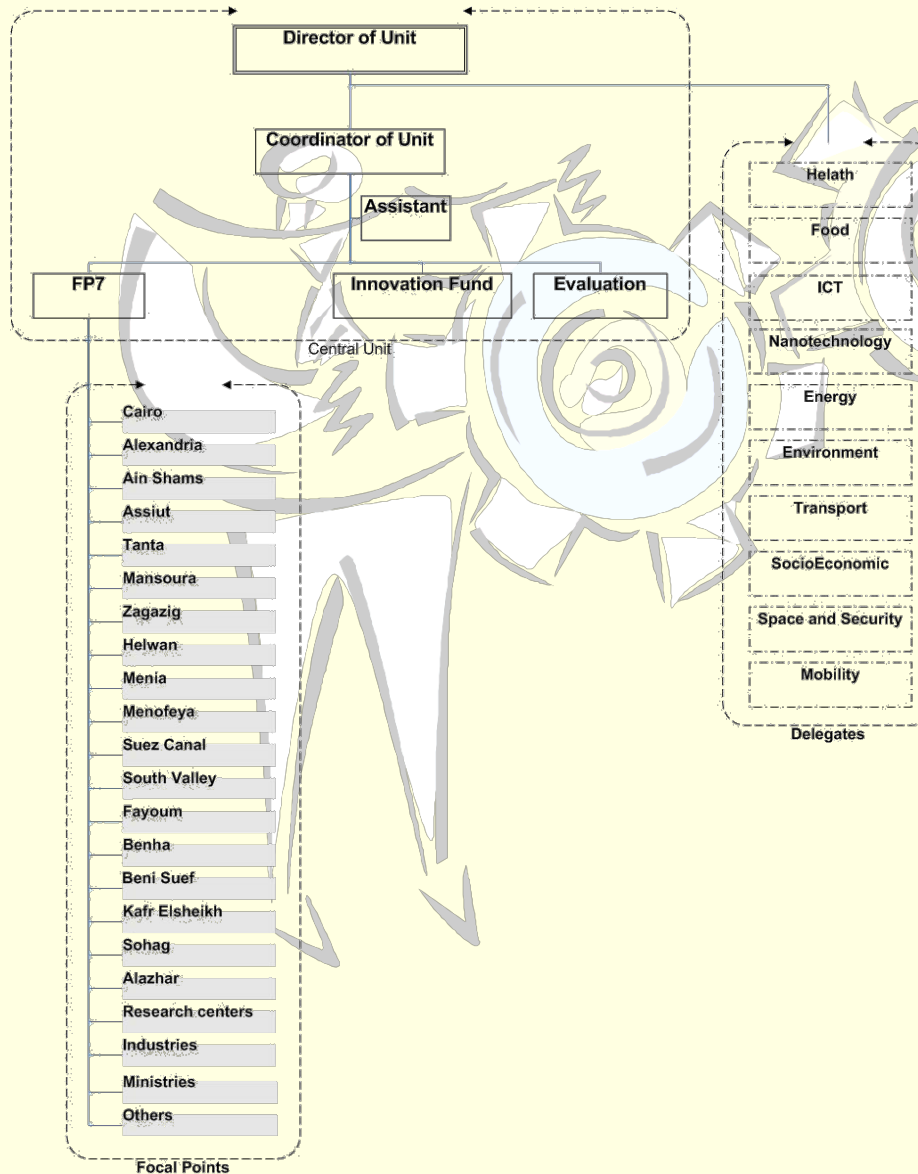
Director of Unit

Coordinator of Unit

Assistant

FP7

Innovation Fund

Evaluation

Central Unit

Cairo
Alexandria
Ain Shams
Assiut
Tanta
Mansoura
Zagazig
Helwan
Menia
Menofeya
Suez Canal
South Valley
Fayoum
Benha
Beni Suef
Kafr Elsheikh
Sohag
Alazhar
Research centers
Industries
Ministries
Others

Focal Points

Helath
Food
ICT
Nanotechnology
Energy
Environment
Transport
SocioEconomic
Space and Security
Mobility

Delegates